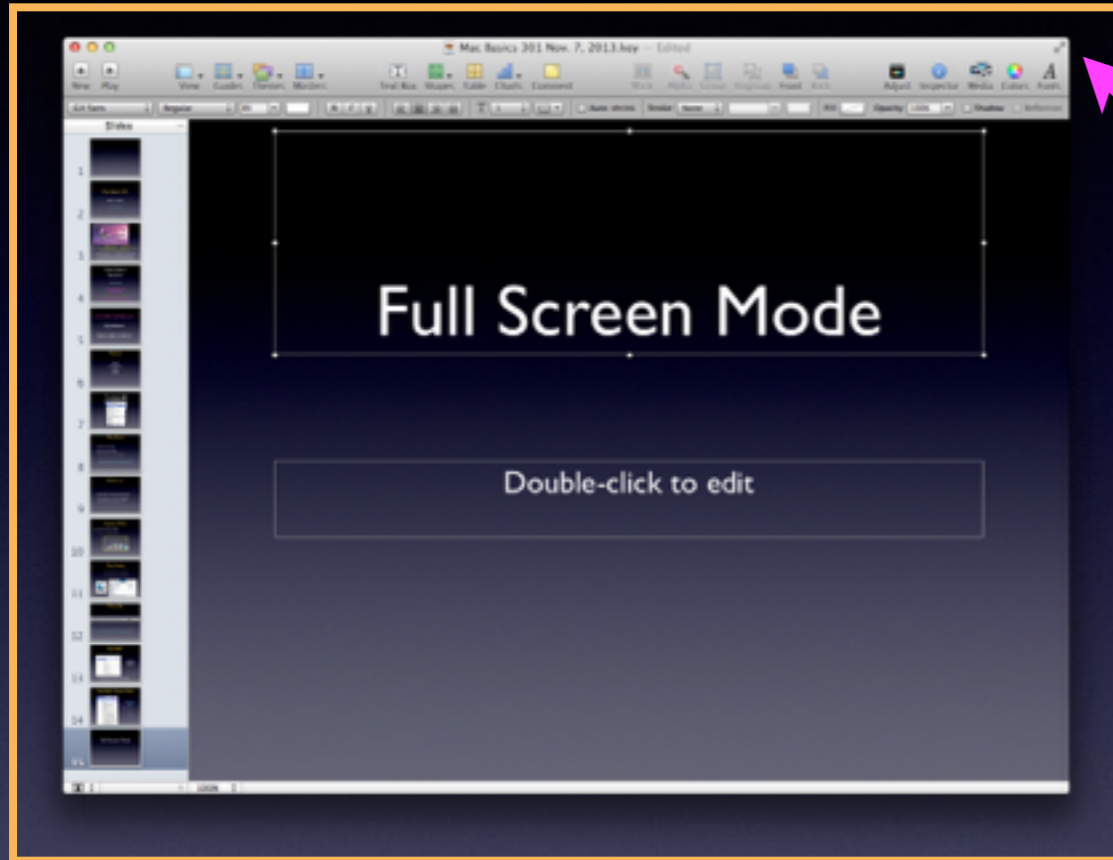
Mac Basics 301 Nov. 7, 2013.key — Edited

New Play View Guides Themes Masters Text Box Shapes Table Charts Comment Mask Alpha Group Ungroup Front Back Adjust Inspector Media Colors Fonts

Gill Sans Regular Auto-shrink Stroke None Fill Opacity 100% Shadow Reflection

Slides

1
2
3
4
5
6
7
8
9
10
11
12
13
14
15

Full Screen Mode

Double-click to edit

100%